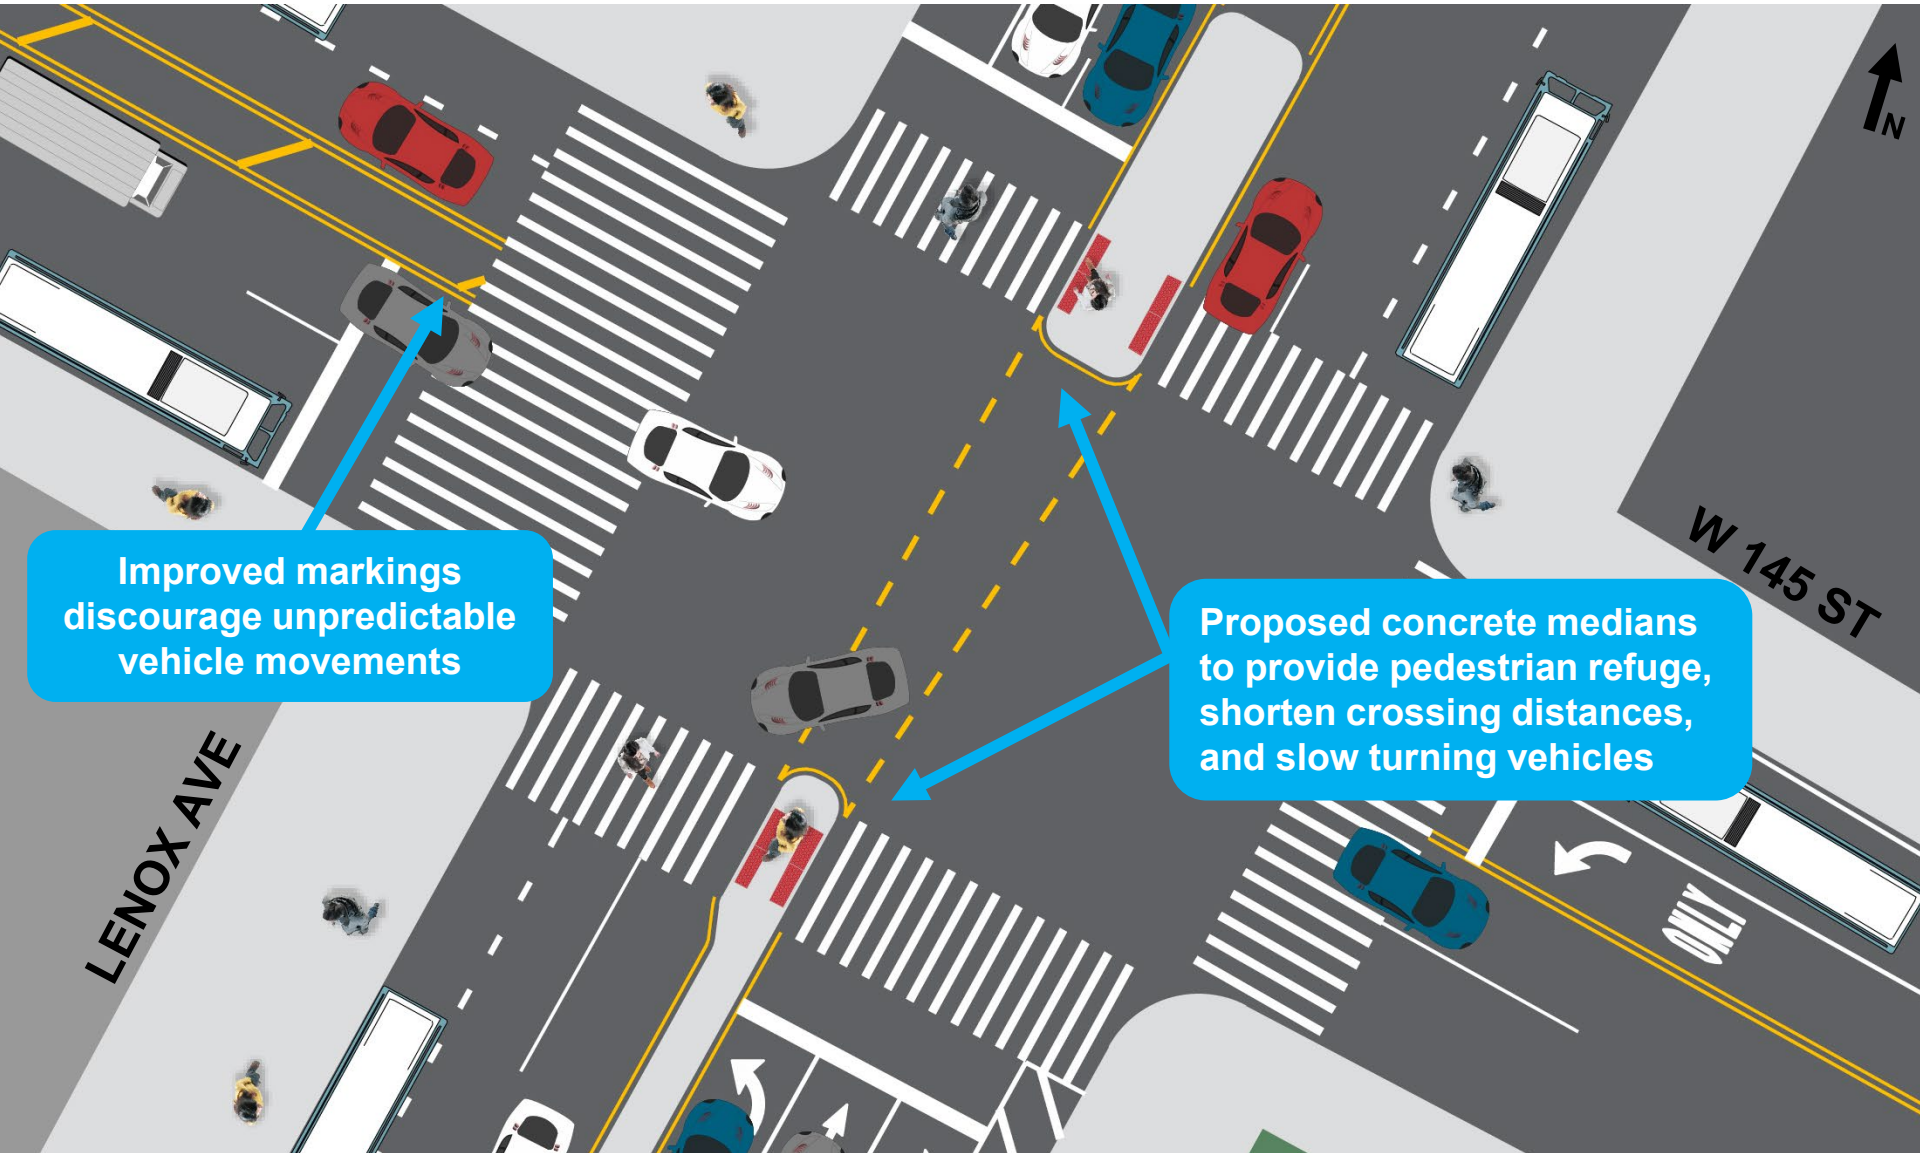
N

Improved markings discourage unpredictable vehicle movements

Proposed concrete medians to provide pedestrian refuge, shorten crossing distances, and slow turning vehicles

W 145 ST

LENOX AVE

ONLY